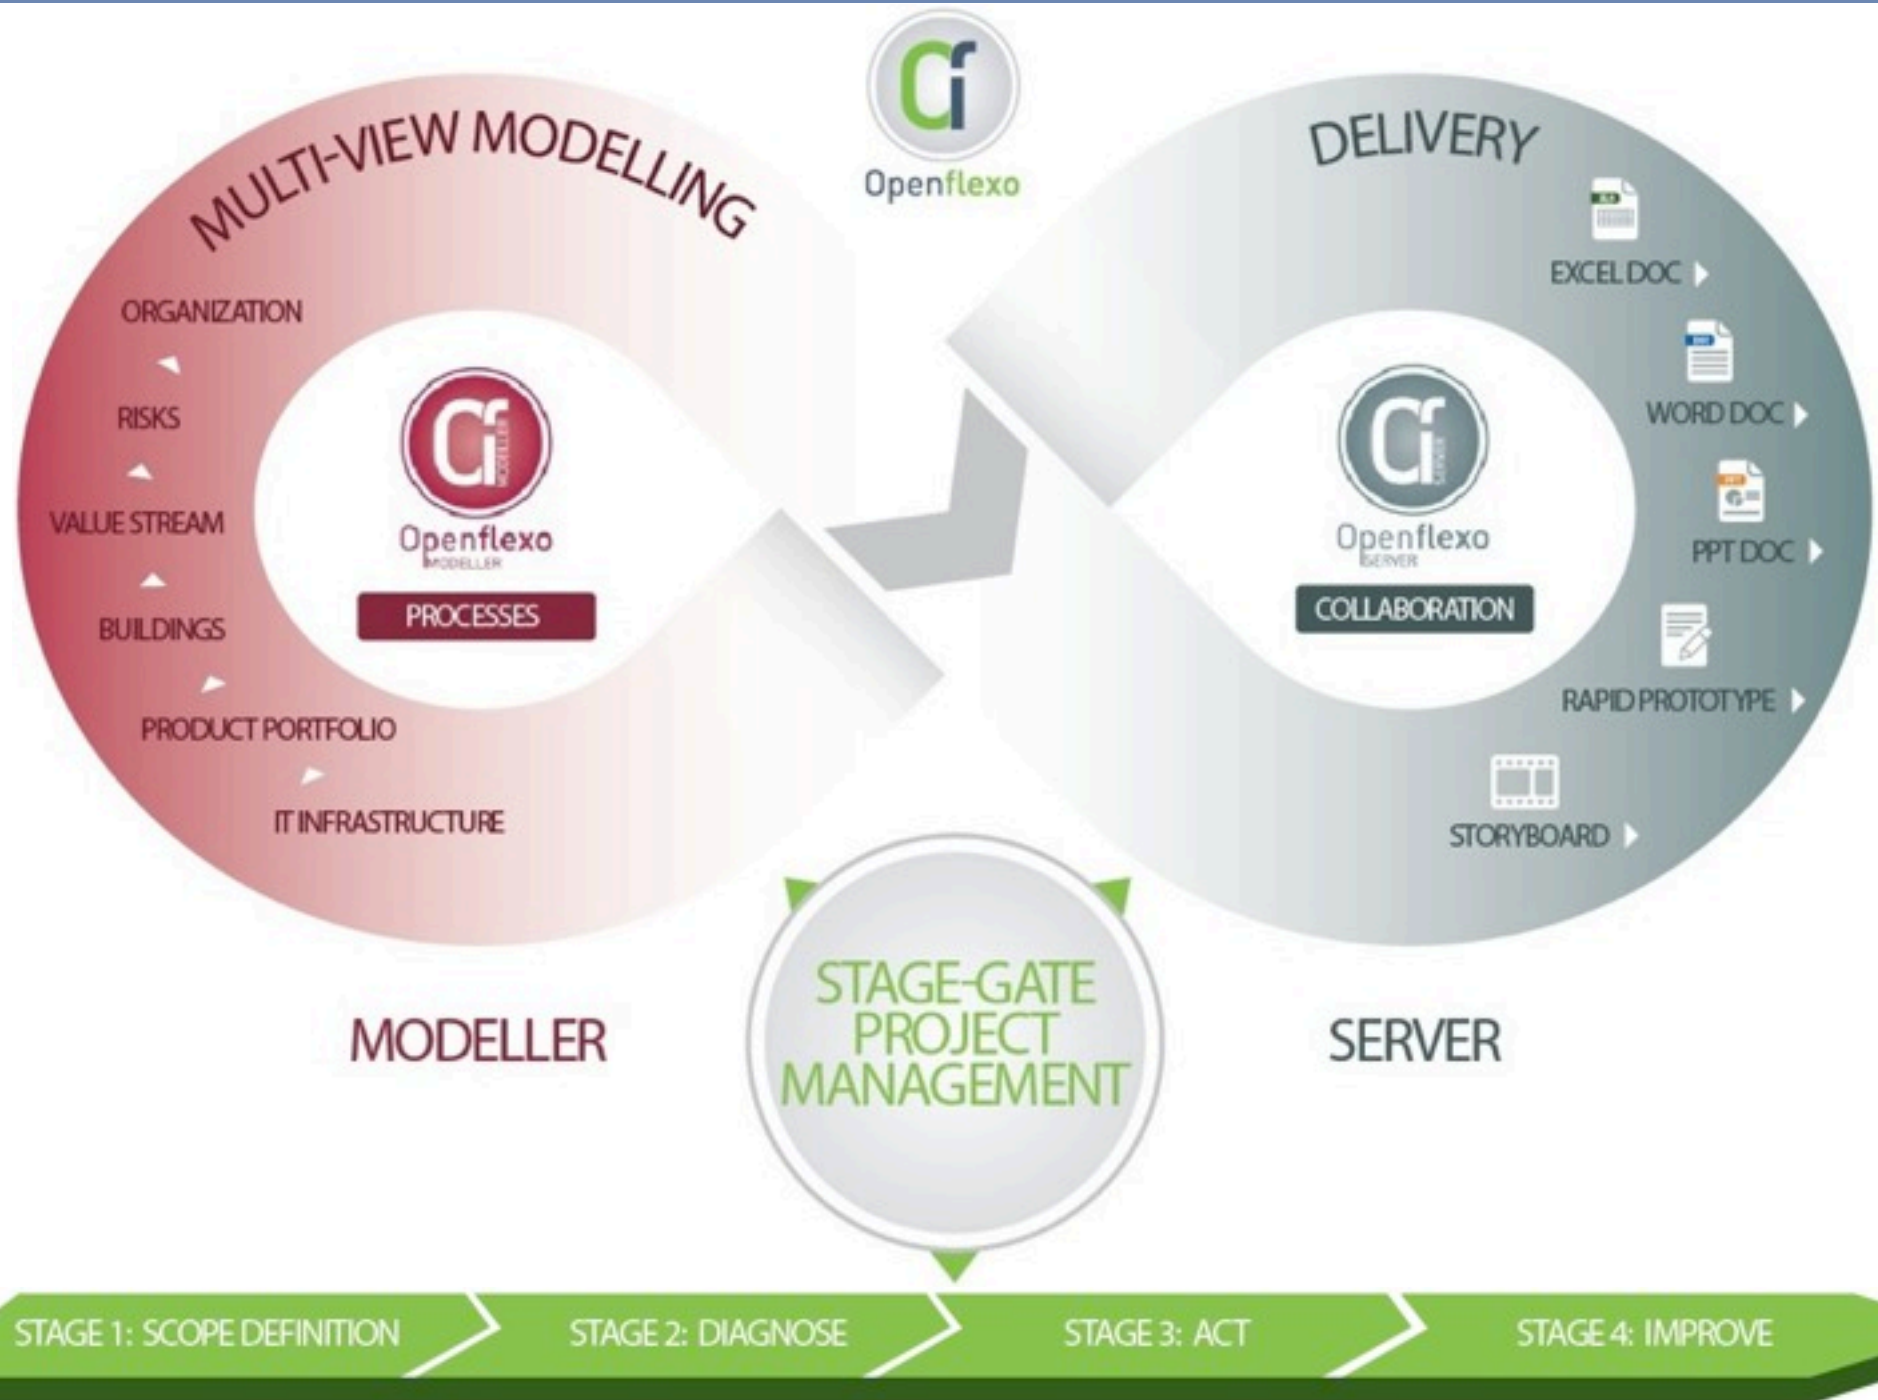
Cf
Openflexo

MULTI-VIEW MODELLING

ORGANIZATION
RISKS
VALUE STREAM
BUILDINGS
PRODUCT PORTFOLIO
IT INFRASTRUCTURE

Cf
Openflexo
MODELLER
PROCESSES

DELIVERY

EXCEL DOC
WORD DOC
PPT DOC
RAPID PROTOTYPE
STORYBOARD

Cf
Openflexo
SERVER
COLLABORATION

MODELLER

STAGE-GATE PROJECT MANAGEMENT

SERVER

STAGE 1: SCOPE DEFINITION
STAGE 2: DIAGNOSE
STAGE 3: ACT
STAGE 4: IMPROVE